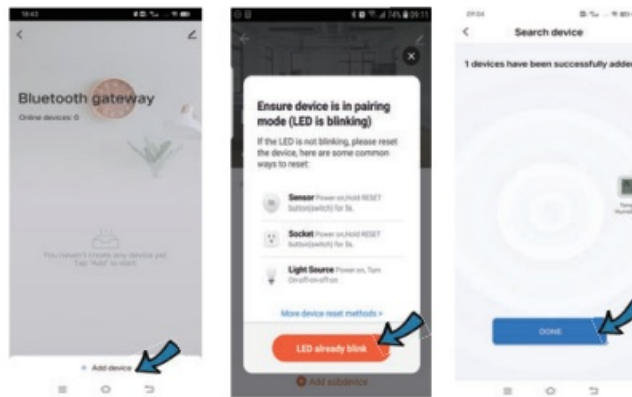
16:43

Bluetooth gateway

Online devices: 0

You haven't create any device yet. Tap "Add" to start.

+ Add device

Ensure device is in pairing mode (LED is blinking)

If the LED is not blinking, please reset the device, here are some common ways to reset:

Sensor Power on,Hold RESET button(switch) for 5s.

Socket Power on,Hold RESET button(switch) for 5s.

Light Source Power on, Turn On-off-on-off-on

More device reset methods >

LED already blink

Add subdevice

Search device

1 devices have been successfully adde

DONE